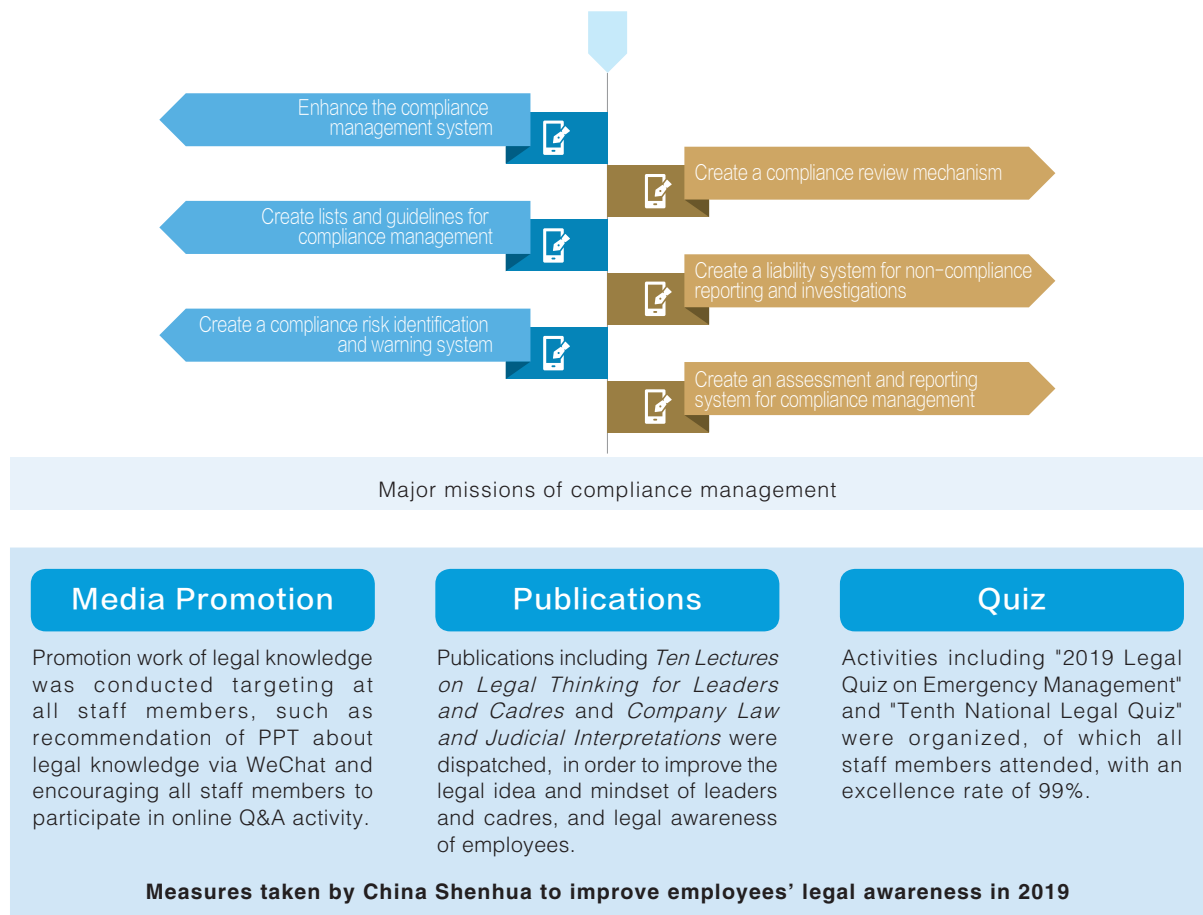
Enhance the compliance management system

Create a compliance review mechanism

Create lists and guidelines for compliance management

Create a liability system for non-compliance reporting and investigations

Create a compliance risk identification and warning system

Create an assessment and reporting system for compliance management

Major missions of compliance management

Media Promotion

Promotion work of legal knowledge was conducted targeting at all staff members, such as recommendation of PPT about legal knowledge via WeChat and encouraging all staff members to participate in online Q&A activity.

Publications

Publications including *Ten Lectures on Legal Thinking for Leaders and Cadres* and *Company Law and Judicial Interpretations* were dispatched, in order to improve the legal idea and mindset of leaders and cadres, and legal awareness of employees.

Quiz

Activities including "2019 Legal Quiz on Emergency Management" and "Tenth National Legal Quiz" were organized, of which all staff members attended, with an excellence rate of 99%.

Measures taken by China Shenhua to improve employees' legal awareness in 2019